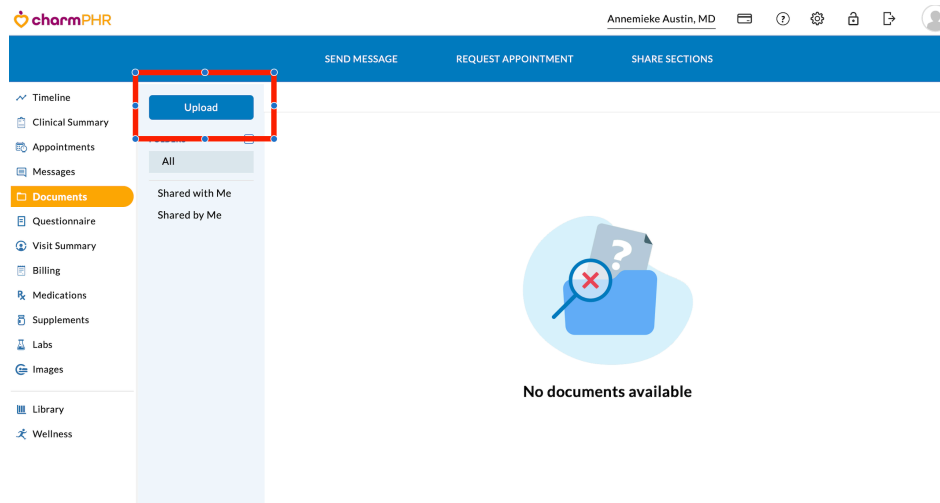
charmPHR

Annemieke Austin, MD

SEND MESSAGE
REQUEST APPOINTMENT
SHARE SECTIONS

Timeline
Clinical Summary
Appointments
Messages
Documents
Questionnaire
Visit Summary
Billing
Medications
Supplements
Labs
Images

Library
Wellness

Upload

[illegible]

All

Shared with Me
Shared by Me

No documents available